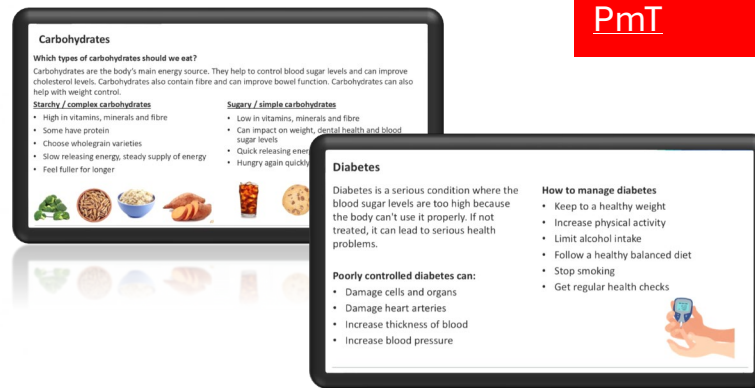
PmT

Carbohydrates

Which types of carbohydrates should we eat?

Carbohydrates are the body's main energy source. They help to control blood sugar levels and can improve cholesterol levels. Carbohydrates also contain fibre and can improve bowel function. Carbohydrates can also help with weight control.

Starchy / complex carbohydrates
- High in vitamins, minerals and fibre
- Some have protein
- Choose wholegrain varieties
- Slow releasing energy, steady supply of energy
- Feel fuller for longer

Sugary / simple carbohydrates
- Low in vitamins, minerals and fibre
- Can impact on weight, dental health and blood sugar levels
- Quick releasing ener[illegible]
- Hungry again quickly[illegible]

Diabetes

Diabetes is a serious condition where the blood sugar levels are too high because the body can't use it properly. If not treated, it can lead to serious health problems.

Poorly controlled diabetes can:
- Damage cells and organs
- Damage heart arteries
- Increase thickness of blood
- Increase blood pressure

How to manage diabetes
- Keep to a healthy weight
- Increase physical activity
- Limit alcohol intake
- Follow a healthy balanced diet
- Stop smoking
- Get regular health checks